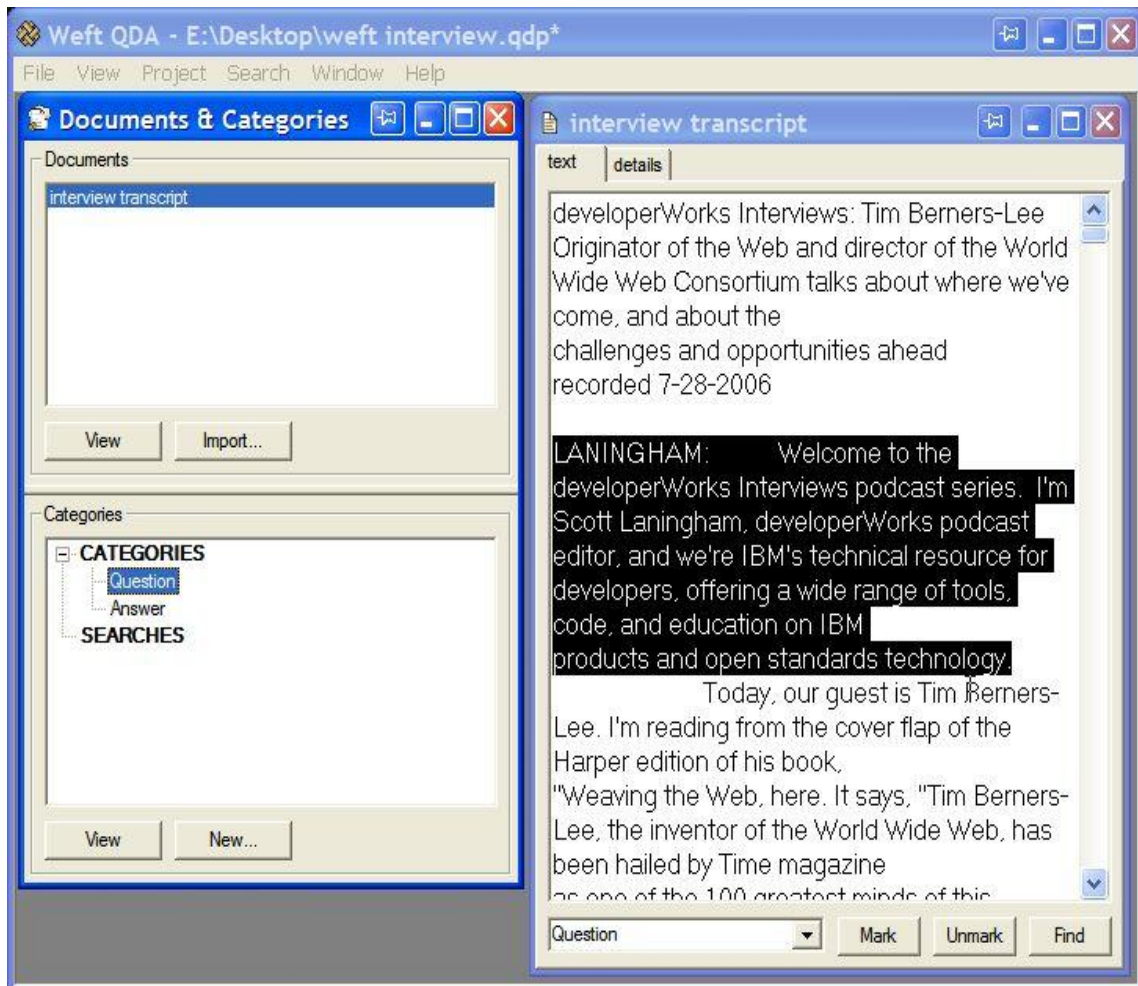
Weft QDA - E:\Desktop\weft interview.qdp*

File View Project Search Window Help

Documents & Categories

Documents

interview transcript

View Import...

Categories

CATEGORIES
Question
Answer
SEARCHES

View New...

interview transcript

text details

developerWorks Interviews: Tim Berners-Lee
Originator of the Web and director of the World Wide Web Consortium talks about where we've come, and about the
challenges and opportunities ahead
recorded 7-28-2006

LANINGHAM: Welcome to the developerWorks Interviews podcast series. I'm Scott Laningham, developerWorks podcast editor, and we're IBM's technical resource for developers, offering a wide range of tools, code, and education on IBM
products and open standards technology.
Today, our guest is Tim Berners-Lee. I'm reading from the cover flap of the Harper edition of his book,
"Weaving the Web, here. It says, "Tim Berners-Lee, the inventor of the World Wide Web, has been hailed by Time magazine
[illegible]

Question Mark Unmark Find